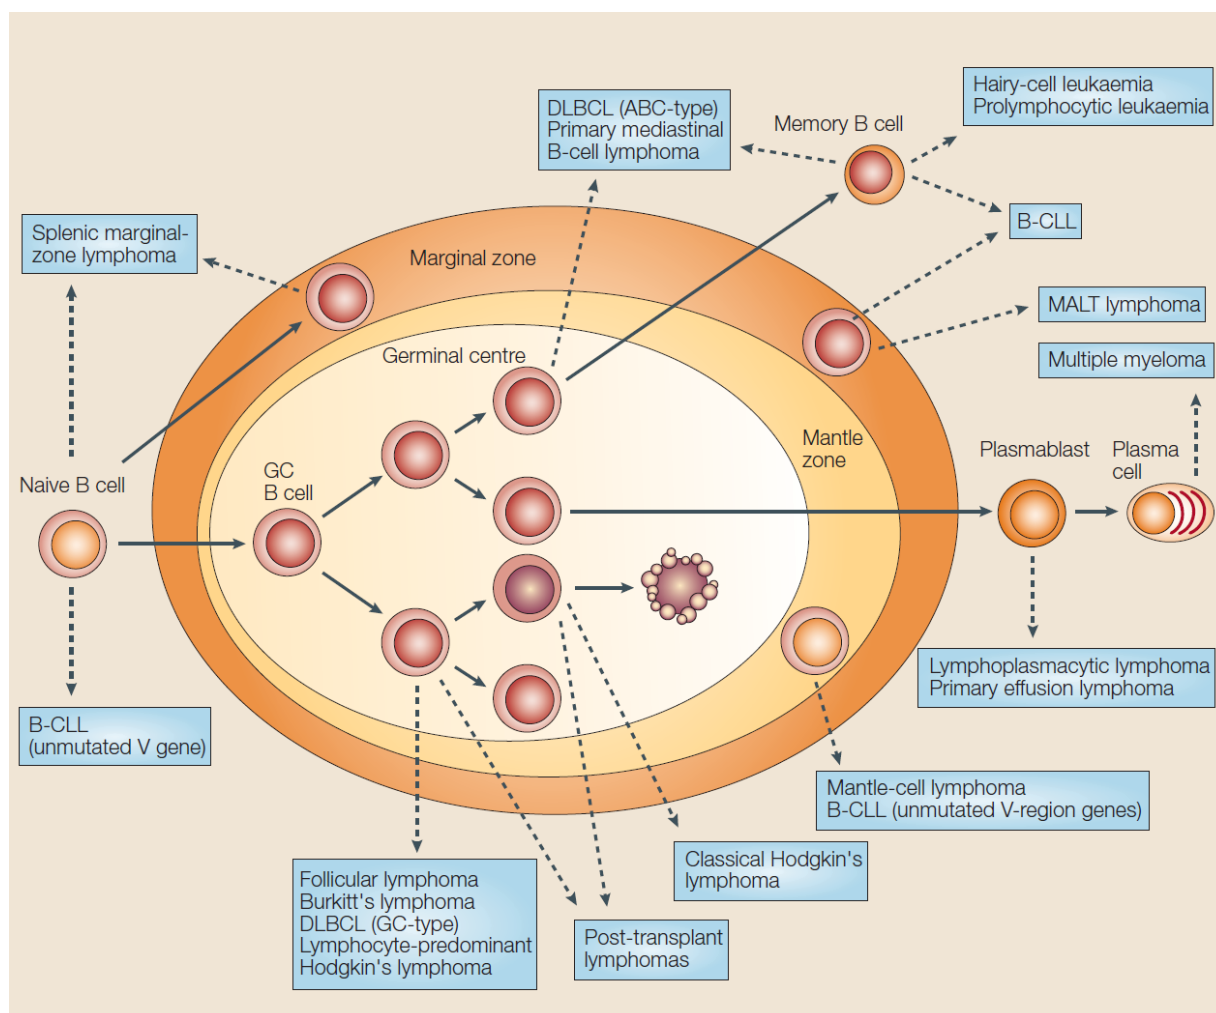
DLBCL (ABC-type)
Primary mediastinal
B-cell lymphoma

Memory B cell

Hairy-cell leukaemia
Prolymphocytic leukaemia

B-CLL

Splenic marginal-zone lymphoma

Marginal zone

MALT lymphoma

Multiple myeloma

Germinal centre

Mantle zone

Naive B cell

GC B cell

Plasmablast

Plasma cell

B-CLL
(unmutated V gene)

Lymphoplasmacytic lymphoma
Primary effusion lymphoma

Mantle-cell lymphoma
B-CLL (unmutated V-region genes)

Classical Hodgkin's lymphoma

Follicular lymphoma
Burkitt's lymphoma
DLBCL (GC-type)
Lymphocyte-predominant
Hodgkin's lymphoma

Post-transplant lymphomas